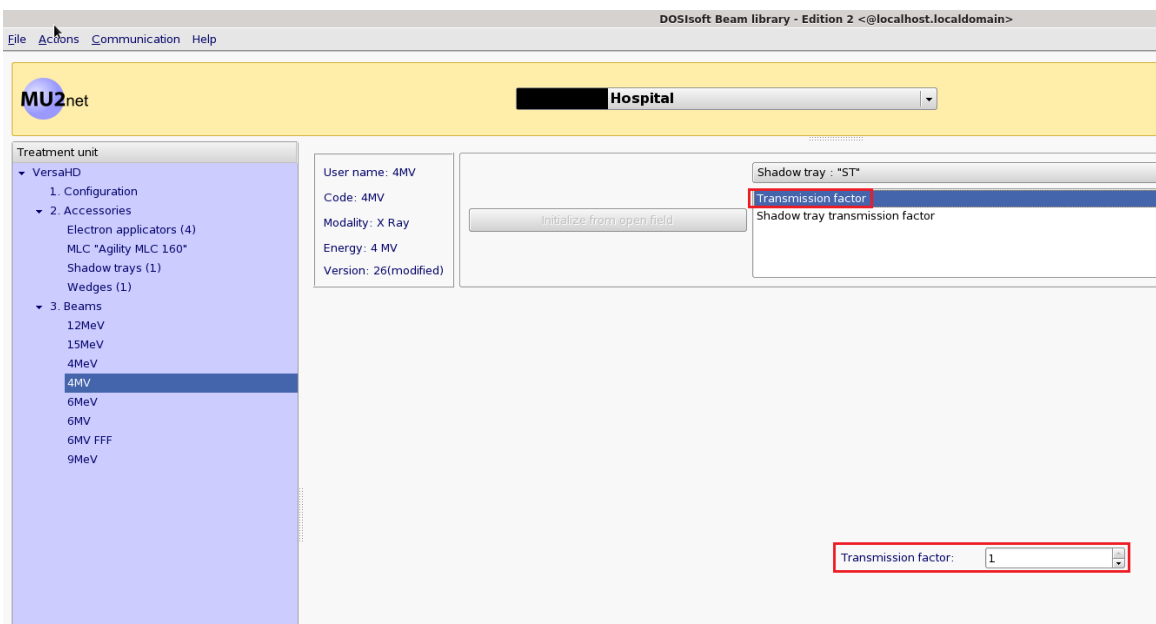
DOSIsoft Beam library - Edition 2 <@localhost.localdomain>

File Actions Communication Help

MU2net

Hospital

Treatment unit
VersaHD
1. Configuration
2. Accessories
Electron applicators (4)
MLC "Agility MLC 160"
Shadow trays (1)
Wedges (1)
3. Beams
12MeV
15MeV
4MeV
4MV
6MeV
6MV
6MV FFF
9MeV

User name: 4MV
Code: 4MV
Modality: X Ray
Energy: 4 MV
Version: 26(modified)

Initialize from open field

Shadow tray : "ST"
Transmission factor
Shadow tray transmission factor

Transmission factor: 1